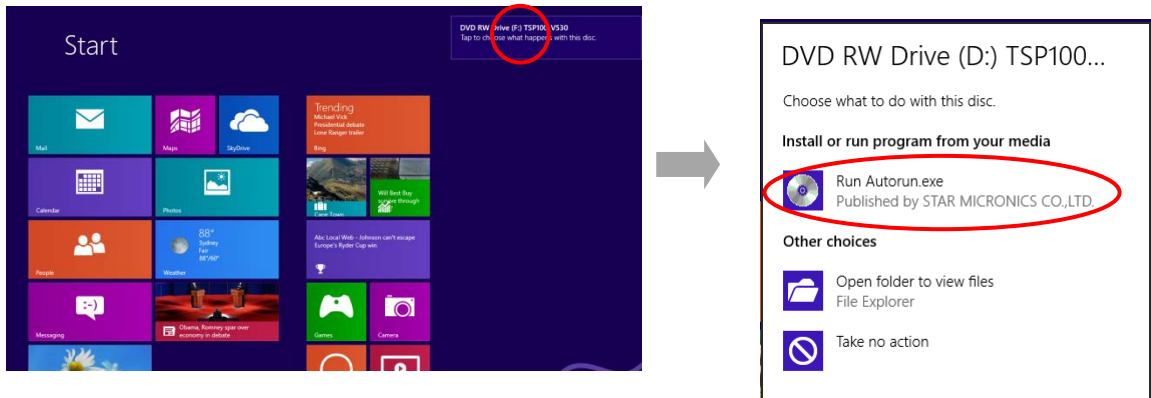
Start

DVD RW Drive (F:) TSP100 V530
Tap to choose what happens with this disc.

Mail

Maps

SkyDrive

Trending
Michael Vick
Presidential debate
Lone Ranger trailer

Bing

Calendar

Photos

Cape Town

Will Best Buy survive through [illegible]

People

88°
Sydney
Fair
88°/60°

Weather

Abc Local Web - Johnson can't escape Europe's Ryder Cup win

Messaging

Obama, Romney spar over economy in debate

Games

Camera

DVD RW Drive (D:) TSP100...

Choose what to do with this disc.

Install or run program from your media

Run Autorun.exe
Published by STAR MICRONICS CO.,LTD.

Other choices

Open folder to view files
File Explorer

Take no action